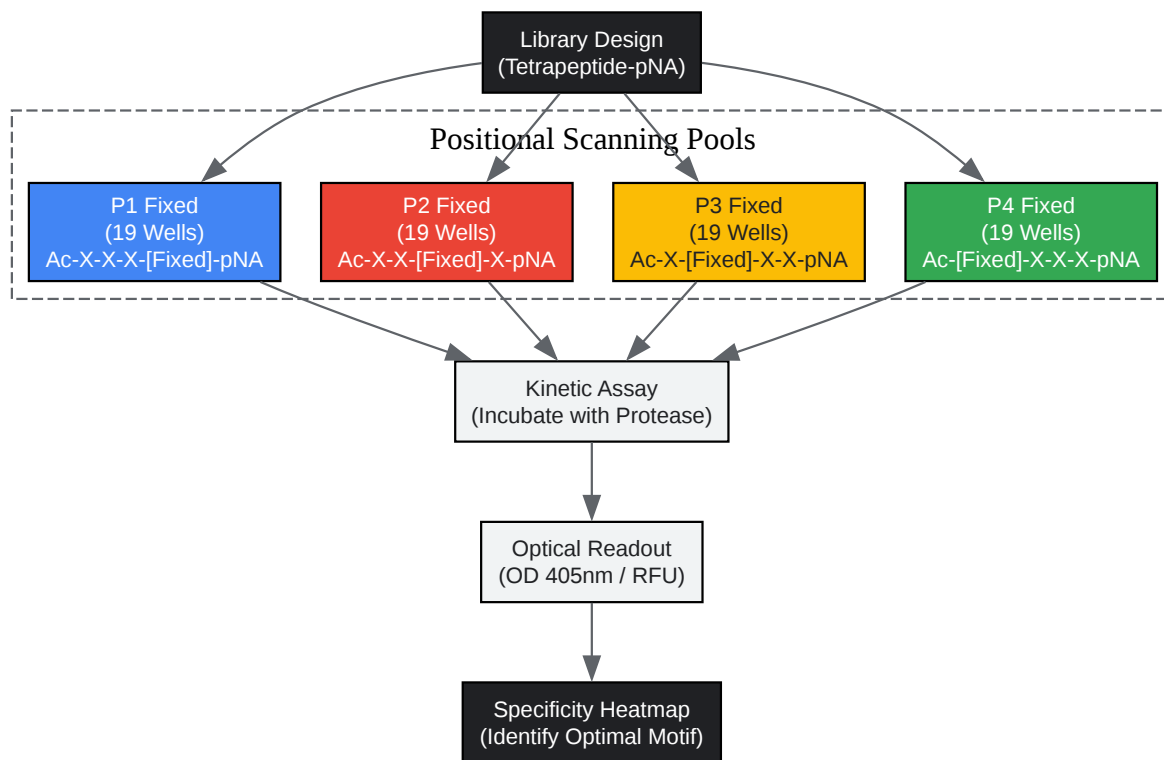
Library Design
(Tetrapeptide-pNA)

Positional Scanning Pools

P1 Fixed
(19 Wells)
Ac-X-X-X-[Fixed]-pNA

P2 Fixed
(19 Wells)
Ac-X-X-[Fixed]-X-pNA

P3 Fixed
(19 Wells)
Ac-X-[Fixed]-X-X-pNA

P4 Fixed
(19 Wells)
Ac-[Fixed]-X-X-X-pNA

Kinetic Assay
(Incubate with Protease)

Optical Readout
(OD 405nm / RFU)

Specificity Heatmap
(Identify Optimal Motif)